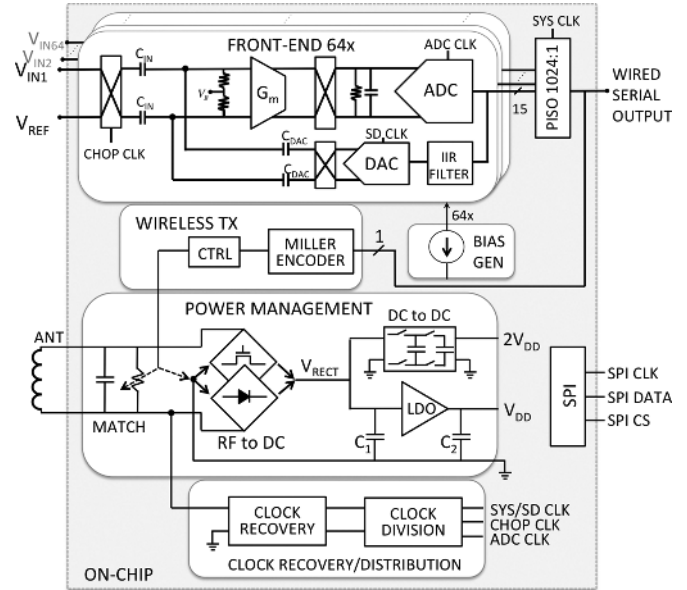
$V_{IN64}$
$V_{IN2}$
$V_{IN1}$
$V_{REF}$
FRONT-END 64x
$C_N$
$C_{IN}$
CHOP CLK
$V_s$
$G_m$
ADC CLK
ADC
$C_{DAC}$
SD CLK
$C_{DAC}$
DAC
IIR FILTER
15
SYS CLK
PISO 1024:1
WIRED SERIAL OUTPUT
WIRELESS TX
CTRL
MILLER ENCODER
1
64x
BIAS GEN
POWER MANAGEMENT
DC to DC
$2V_{DD}$
ANT
$V_{RECT}$
LDO
$V_{DD}$
MATCH
RF to DC
$C_1$
$C_2$
SPI
SPI CLK
SPI DATA
SPI CS
CLOCK RECOVERY
CLOCK DIVISION
SYS/SD CLK
CHOP CLK
ADC CLK
CLOCK RECOVERY/DISTRIBUTION
ON-CHIP